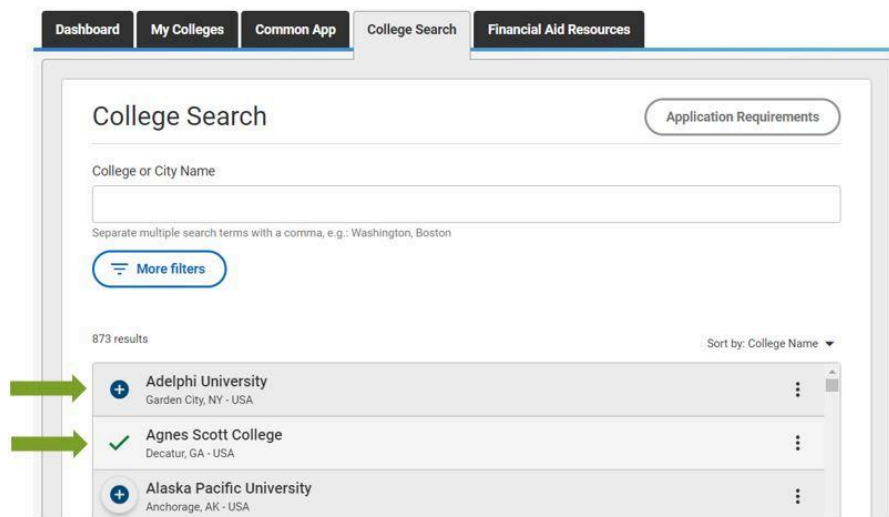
Dashboard
My Colleges
Common App
College Search
Financial Aid Resources

College Search

Application Requirements

College or City Name

Separate multiple search terms with a comma, e.g.: Washington, Boston

More filters

873 results

Sort by: College Name

Adelphi University
Garden City, NY - USA

Agnes Scott College
Decatur, GA - USA

Alaska Pacific University
Anchorage, AK - USA